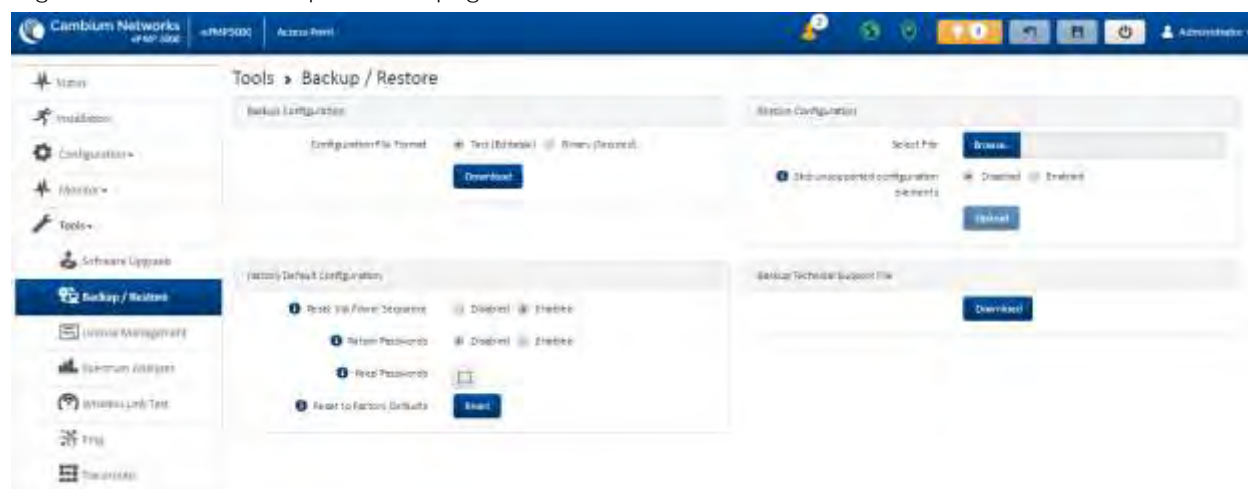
Cambium Networks ePMP 3000 | ePMP5000 | Access Point

2 0 Administrator

Status
Installation
Configuration
Monitor
Tools
Software Upgrade
Backup / Restore
License Management
Spectrum Analyzer
Wireless Link Test
Ping
Traceroute

Tools » Backup / Restore

Backup Configuration

Configuration File Format Text (Editable) Binary (Secured)

Download

Restore Configuration

Select File Browse...

Skip unsupported configuration elements Disabled Enabled

Upload

Factory Default Configuration

Reset Via Power Sequence Disabled Enabled

Retain Passwords Disabled Enabled

Reset Passwords

Reset to Factory Defaults Reset

Backup Technical Support File

Download